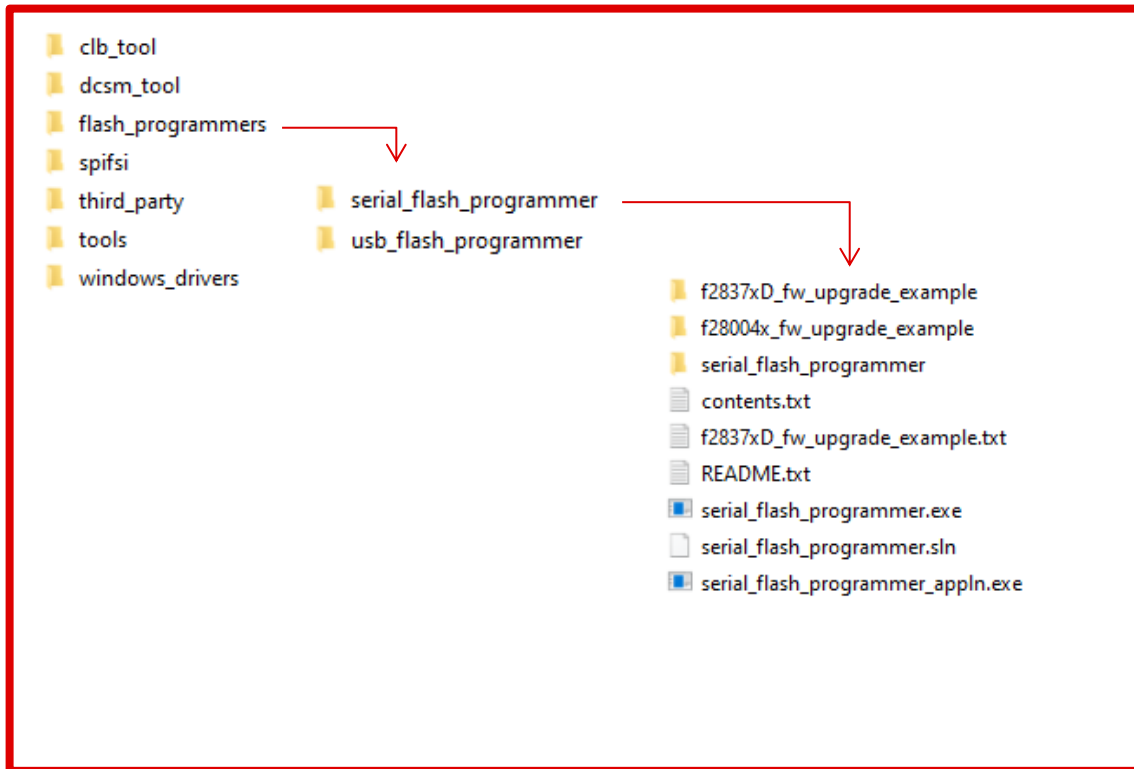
clb_tool
dcsm_tool
flash_programmers
spifsi
third_party
tools
windows_drivers

serial_flash_programmer
usb_flash_programmer

f2837xD_fw_upgrade_example
f28004x_fw_upgrade_example
serial_flash_programmer
contents.txt
f2837xD_fw_upgrade_example.txt
README.txt
serial_flash_programmer.exe
serial_flash_programmer.sln
serial_flash_programmer_appln.exe